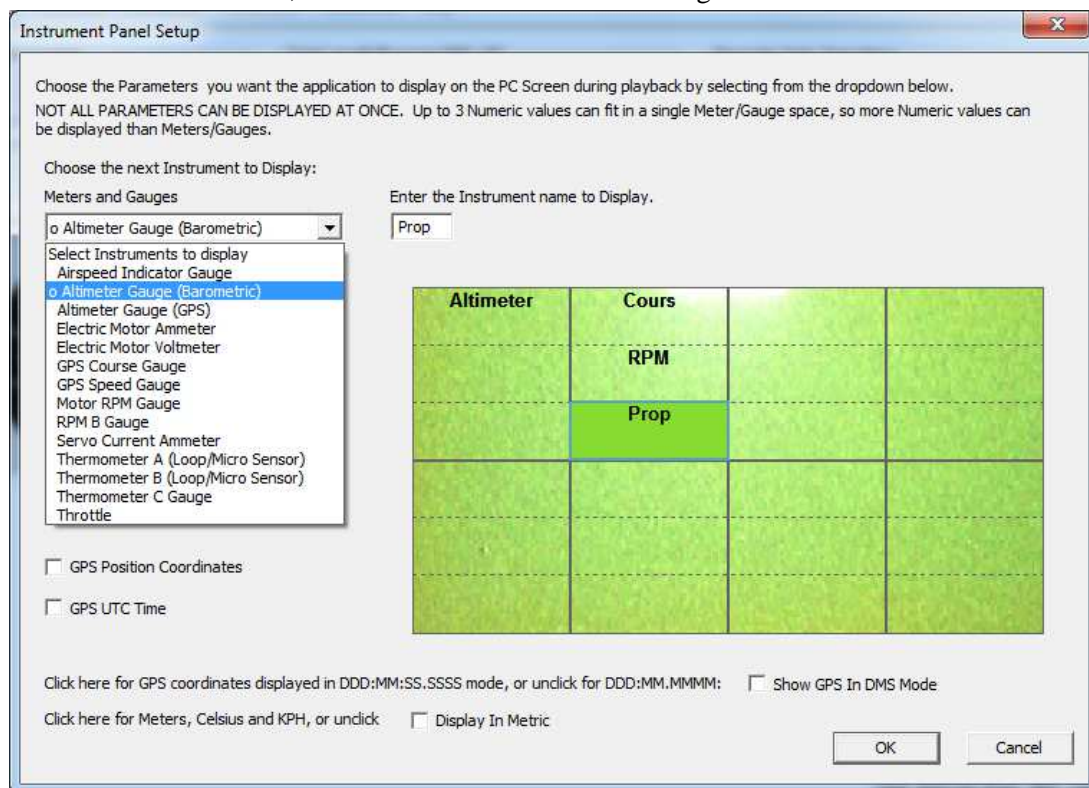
Instrument Panel Setup

Choose the Parameters you want the application to display on the PC Screen during playback by selecting from the dropdown below.
NOT ALL PARAMETERS CAN BE DISPLAYED AT ONCE. Up to 3 Numeric values can fit in a single Meter/Gauge space, so more Numeric values can be displayed than Meters/Gauges.

Choose the next Instrument to Display:

Meters and Gauges

Enter the Instrument name to Display.

o Altimeter Gauge (Barometric)

Prop

Select Instruments to display
Airspeed Indicator Gauge
o Altimeter Gauge (Barometric)
Altimeter Gauge (GPS)
Electric Motor Ammeter
Electric Motor Voltmeter
GPS Course Gauge
GPS Speed Gauge
Motor RPM Gauge
RPM B Gauge
Servo Current Ammeter
Thermometer A (Loop/Micro Sensor)
Thermometer B (Loop/Micro Sensor)
Thermometer C Gauge
Throttle

Altimeter

Cours

RPM

Prop

GPS Position Coordinates

GPS UTC Time

Click here for GPS coordinates displayed in DDD:MM:SS.SSSS mode, or unclick for DDD:MM.MMMM:

Show GPS In DMS Mode

Click here for Meters, Celsius and KPH, or unclick

Display In Metric

OK

Cancel